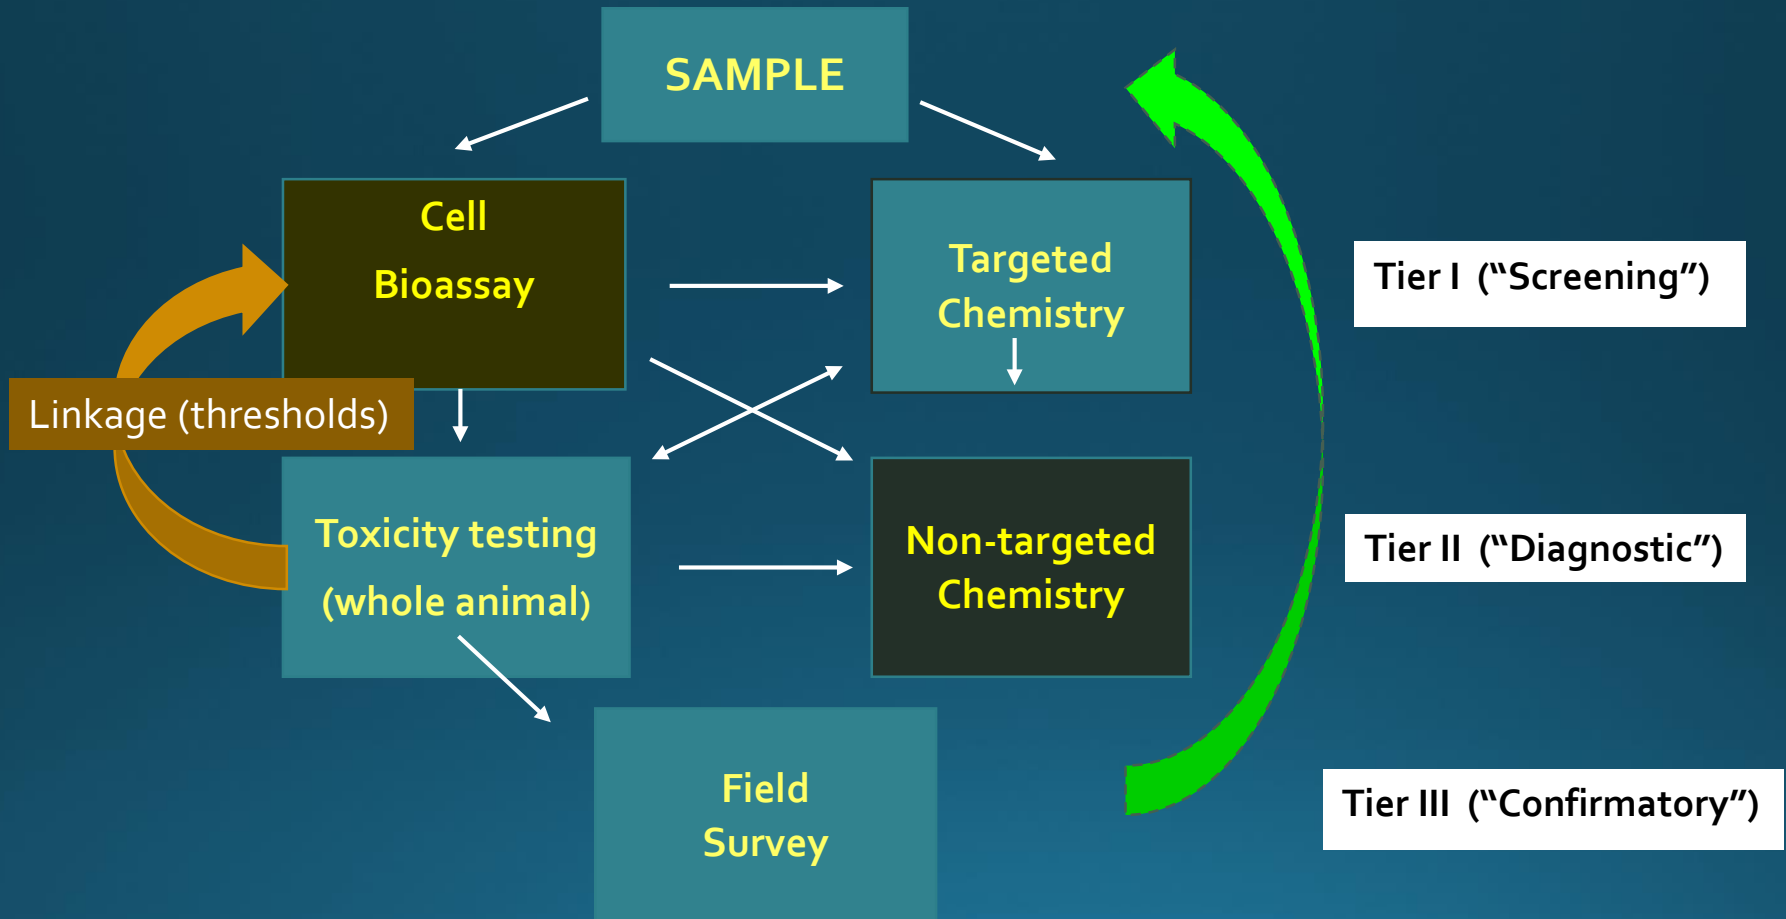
SAMPLE

Cell

Bioassay

Targeted Chemistry

Tier I ("Screening")

Linkage (thresholds)

Toxicity testing

(whole animal)

Non-targeted Chemistry

Tier II ("Diagnostic")

Field Survey

Tier III ("Confirmatory")